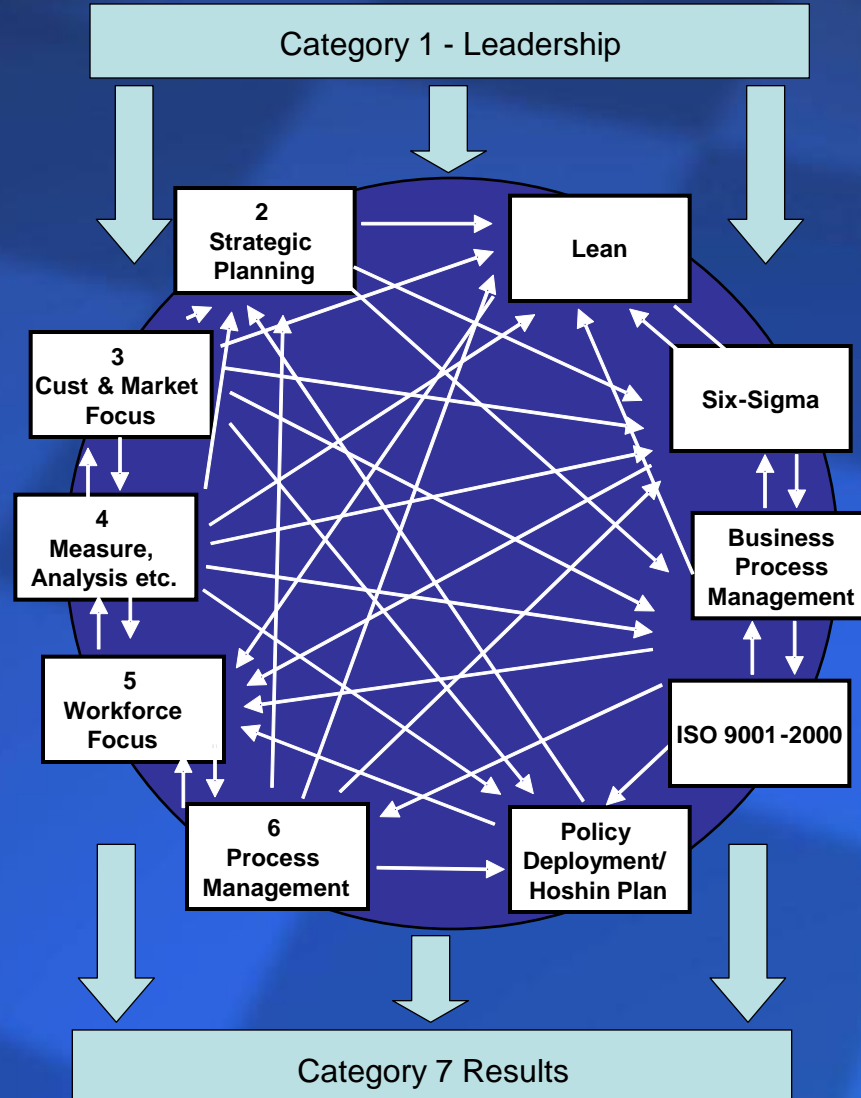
Category 1 - Leadership

2
Strategic
Planning

Lean

3
Cust & Market
Focus

Six-Sigma

4
Measure,
Analysis etc.

Business
Process
Management

5
Workforce
Focus

ISO 9001-2000

6
Process
Management

Policy
Deployment/
Hoshin Plan

Category 7 Results